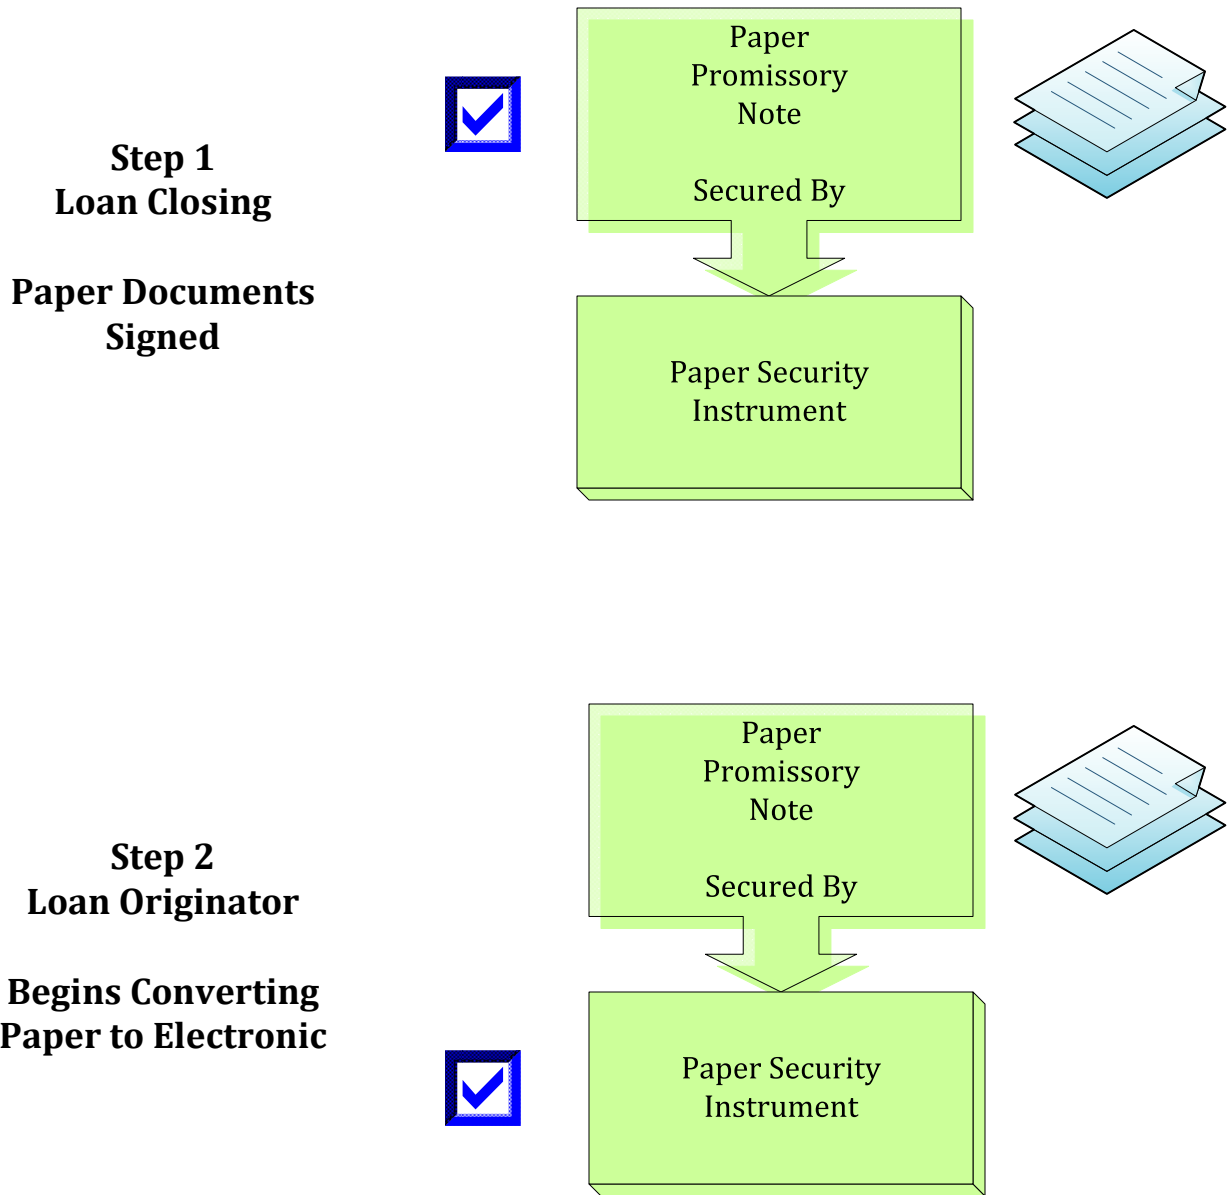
Step 1
Loan Closing

Paper Documents
Signed

Paper
Promissory
Note

Secured By

Paper Security
Instrument

Step 2
Loan Originator

Begins Converting
Paper to Electronic

Paper
Promissory
Note

Secured By

Paper Security
Instrument